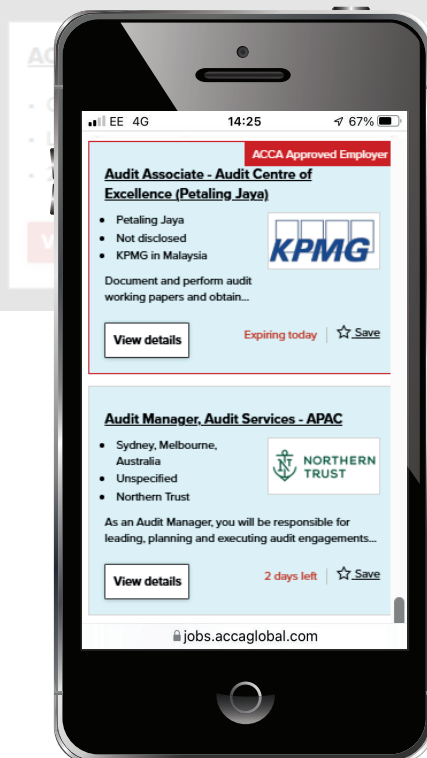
EE 4G 14:25 67%

ACCA Approved Employer

Audit Associate - Audit Centre of Excellence (Petaling Jaya)

- Petaling Jaya
- Not disclosed
- KPMG in Malaysia

KPMG

Document and perform audit working papers and obtain...

View details

Expiring today | Save

Audit Manager, Audit Services - APAC

- Sydney, Melbourne, Australia
- Unspecified
- Northern Trust

NORTHERN TRUST

As an Audit Manager, you will be responsible for leading, planning and executing audit engagements...

View details

2 days left | Save

jobs.accaglobal.com